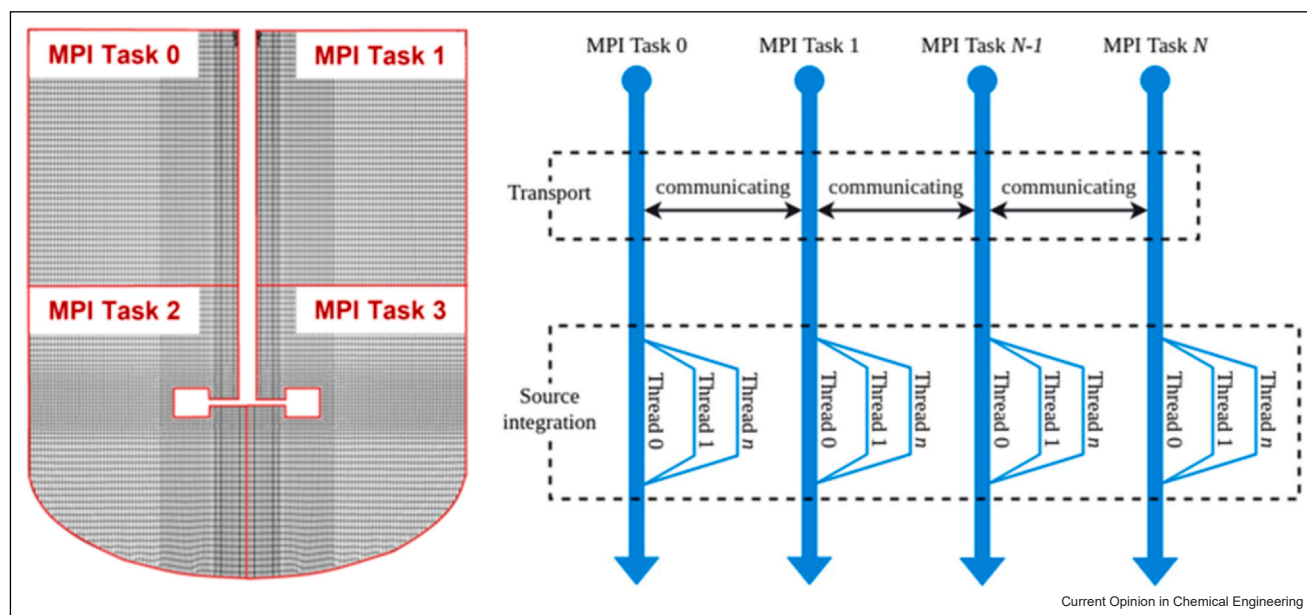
MPI Task 0
MPI Task 1
MPI Task 2
MPI Task 3

MPI Task 0 MPI Task 1 MPI Task $N$-$1$ MPI Task $N$

Transport
communicating communicating communicating

Source integration
Thread 0 Thread 1 Thread $n$
Thread 0 Thread 1 Thread $n$
Thread 0 Thread 1 Thread $n$
Thread 0 Thread 1 Thread $n$

Current Opinion in Chemical Engineering